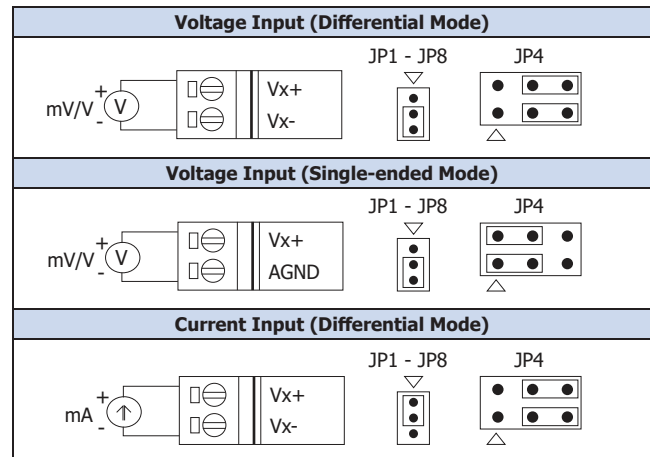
Voltage Input (Differential Mode)

mV/V
+
V
-
Vx+
Vx-
JP1 - JP8
JP4

Voltage Input (Single-ended Mode)

mV/V
+
V
-
Vx+
AGND
JP1 - JP8
JP4

Current Input (Differential Mode)

mA
+
-
Vx+
Vx-
JP1 - JP8
JP4